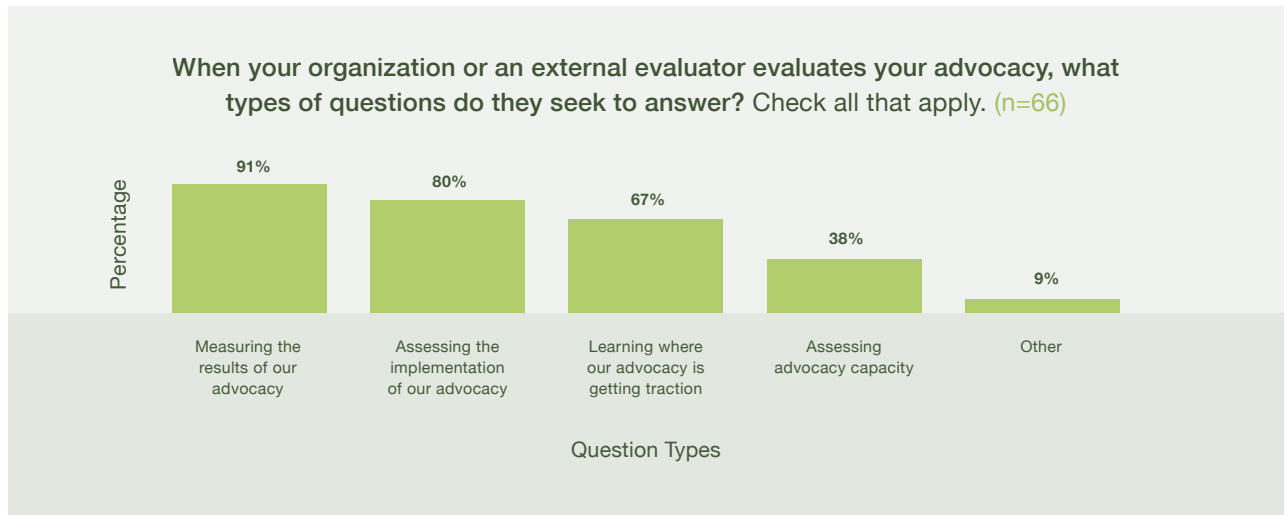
When your organization or an external evaluator evaluates your advocacy, what types of questions do they seek to answer? Check all that apply. (n=66)

Percentage

91%
80%
67%
38%
9%

Measuring the results of our advocacy

Assessing the implementation of our advocacy

Learning where our advocacy is getting traction

Assessing advocacy capacity

Other

Question Types